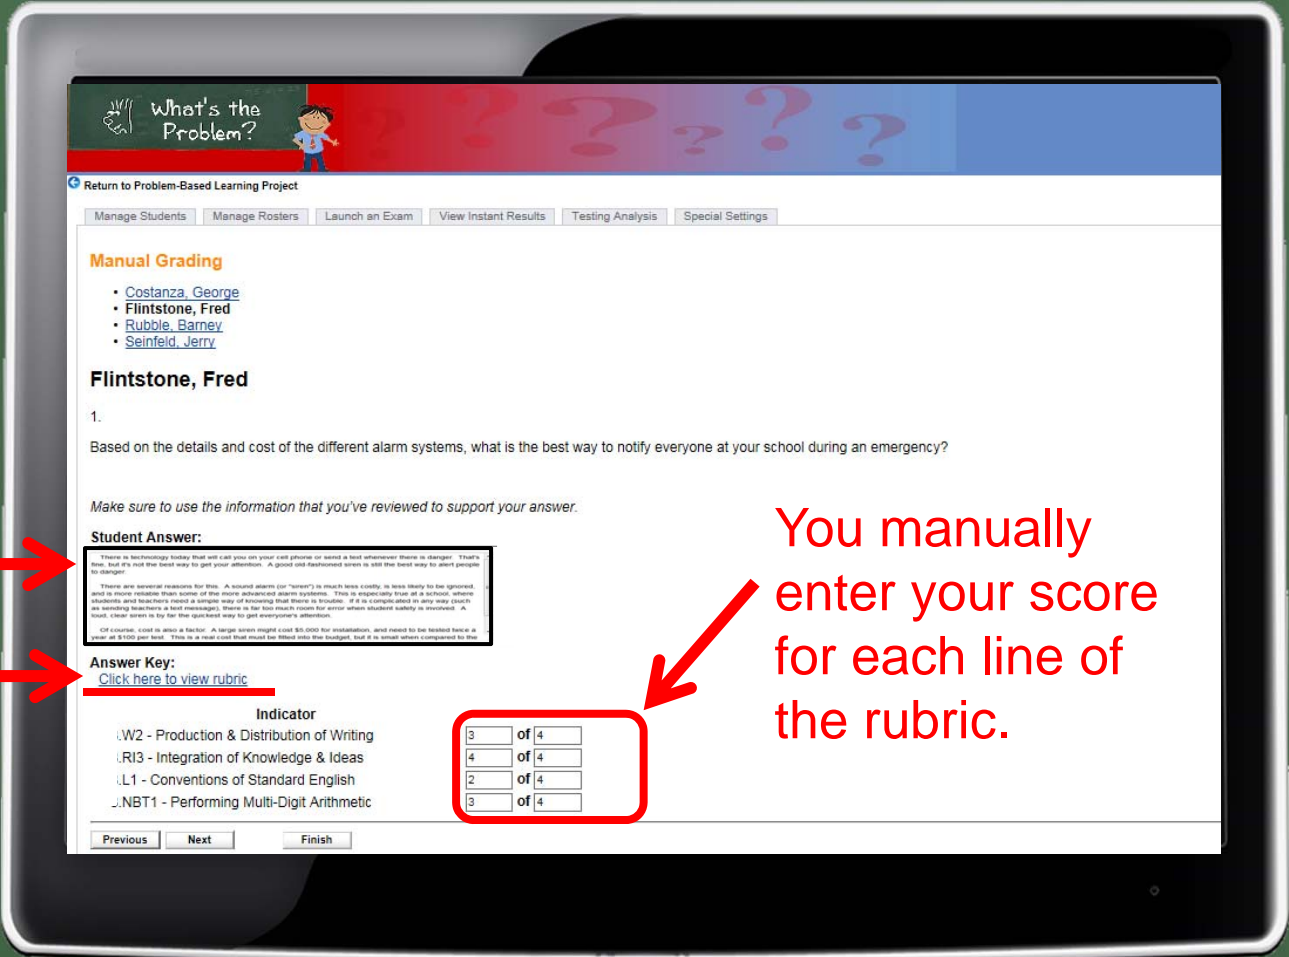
What's the Problem?

Return to Problem-Based Learning Project

Manage Students | Manage Rosters | Launch an Exam | View Instant Results | Testing Analysis | Special Settings

Manual Grading

- Costanza, George
- Flintstone, Fred
- Rubble, Barney
- Seinfeld, Jerry

Flintstone, Fred

1.

Based on the details and cost of the different alarm systems, what is the best way to notify everyone at your school during an emergency?

Make sure to use the information that you've reviewed to support your answer.

Student Answer:

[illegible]

Answer Key:
Click here to view rubric

| Indicator | | | |
|---|---|---|---|
| .W2 - Production & Distribution of Writing | 3 | of | 4 |
| .RI3 - Integration of Knowledge & Ideas | 4 | of | 4 |
| .L1 - Conventions of Standard English | 2 | of | 4 |
| .NBT1 - Performing Multi-Digit Arithmetic | 3 | of | 4 |

Previous | Next | Finish

You manually enter your score for each line of the rubric.